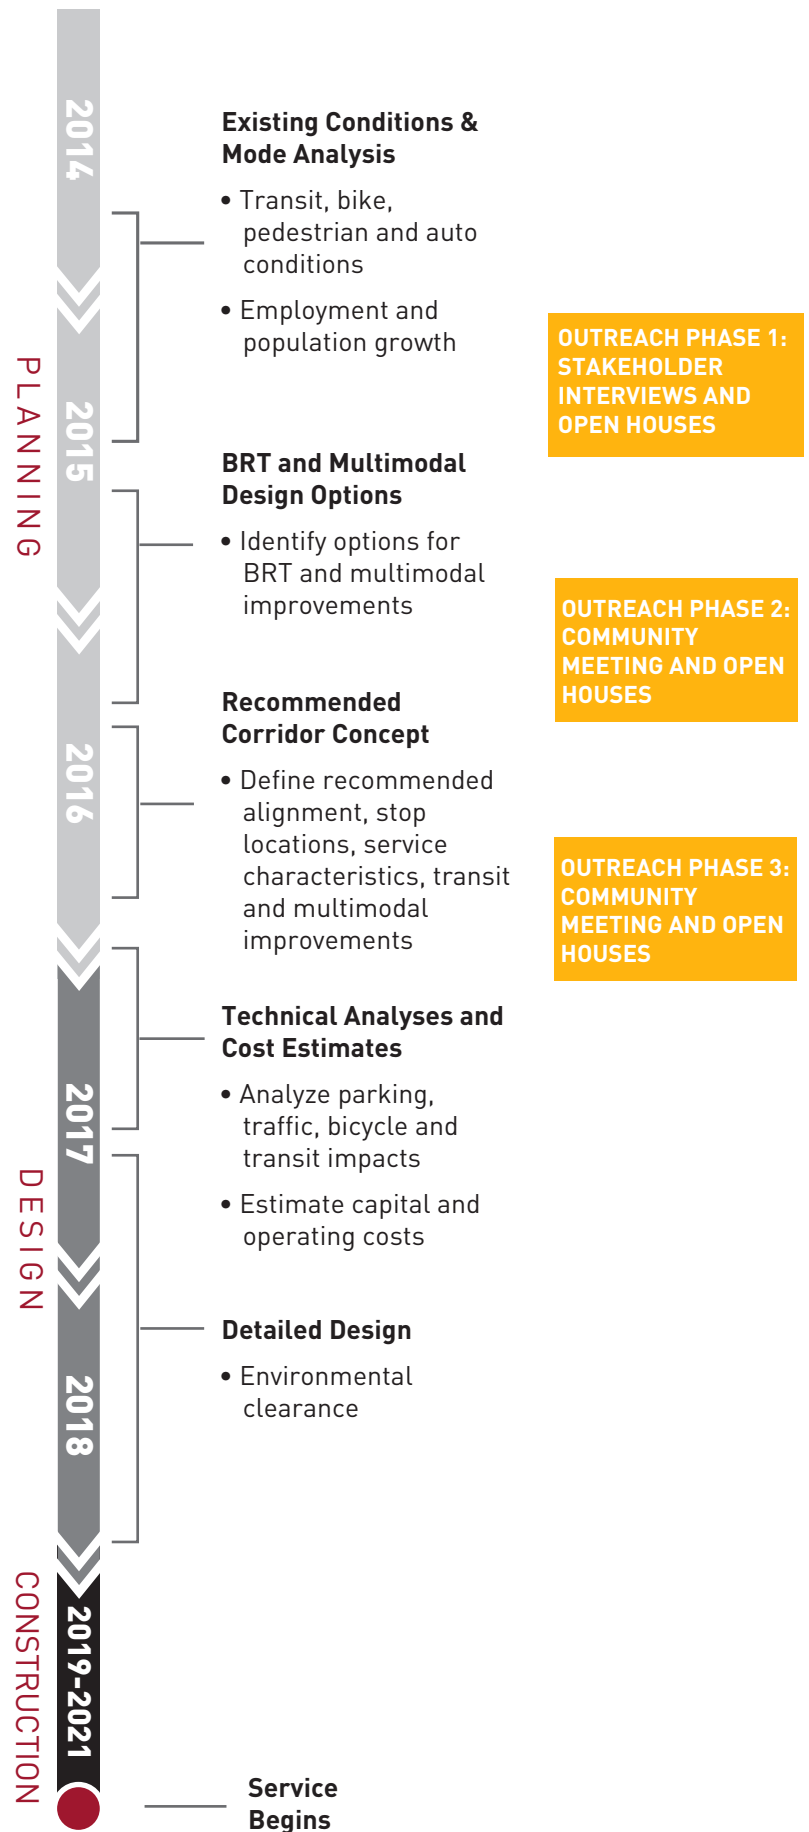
2014

2015

2016

2017

2018

2019-2021

PLANNING

DESIGN

CONSTRUCTION

Existing Conditions & Mode Analysis

• Transit, bike, pedestrian and auto conditions

• Employment and population growth

OUTREACH PHASE 1: STAKEHOLDER INTERVIEWS AND OPEN HOUSES

BRT and Multimodal Design Options

• Identify options for BRT and multimodal improvements

OUTREACH PHASE 2: COMMUNITY MEETING AND OPEN HOUSES

Recommended Corridor Concept

• Define recommended alignment, stop locations, service characteristics, transit and multimodal improvements

OUTREACH PHASE 3: COMMUNITY MEETING AND OPEN HOUSES

Technical Analyses and Cost Estimates

• Analyze parking, traffic, bicycle and transit impacts

• Estimate capital and operating costs

Detailed Design

• Environmental clearance

Service Begins